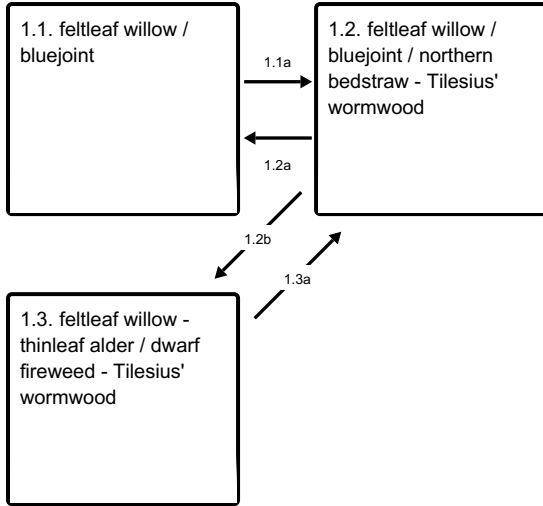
1.1. feltleaf willow / bluejoint

1.1a

1.2. feltleaf willow / bluejoint / northern bedstraw - Tilesius' wormwood

1.2a

1.2b

1.3a

1.3. feltleaf willow - thinleaf alder / dwarf fireweed - Tilesius' wormwood